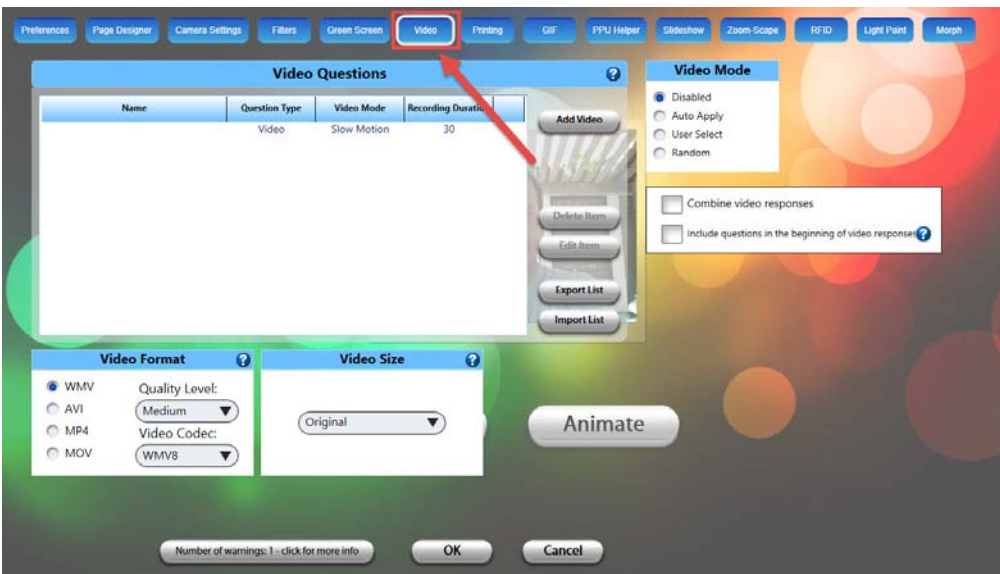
Preferences Page Designer Camera Settings Filters Green Screen Video Printing GIF PPU Helper Slideshow Zoom-Scape RFID Light Paint Morph

Video Questions

| Name | Question Type | Video Mode | Recording Duratio |
|---|---|---|---|
| | Video | Slow Motion | 30 |

Add Video
Delete Item
Edit Item
Export List
Import List

Video Mode
Disabled
Auto Apply
User Select
Random

Combine video responses
Include questions in the beginning of video responses

Video Format
WMV
AVI
MP4
MOV
Quality Level:
Medium
Video Codec:
WMV8

Video Size
Original

Animate

Number of warnings: 1 - click for more info
OK
Cancel